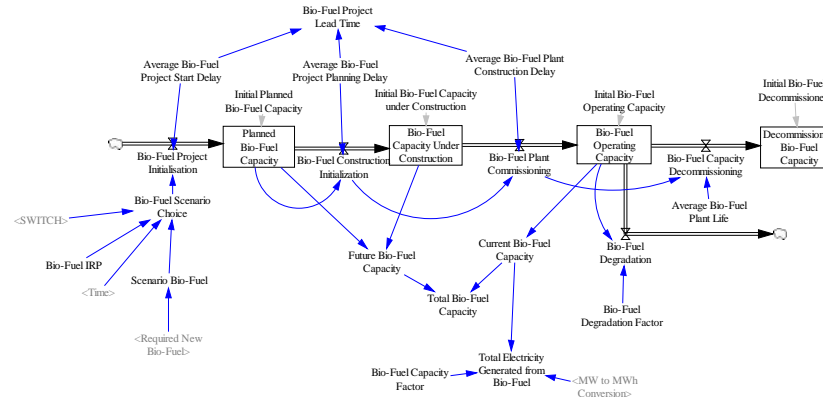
Bio-Fuel Project Lead Time

Average Bio-Fuel Project Start Delay

Average Bio-Fuel Project Planning Delay

Average Bio-Fuel Plant Construction Delay

Initial Planned Bio-Fuel Capacity

Initial Bio-Fuel Capacity under Construction

Inital Bio-Fuel Operating Capacity

Initial Bio-Fuel Decommissioned

Planned Bio-Fuel Capacity

Bio-Fuel Capacity Under Construction

Bio-Fuel Operating Capacity

Decommissioned Bio-Fuel Capacity

Bio-Fuel Project Initialisation

Bio-Fuel Construction Initialization

Bio-Fuel Plant Commissioning

Bio-Fuel Capacity Decommissioning

Bio-Fuel Scenario Choice

<SWITCH>

Average Bio-Fuel Plant Life

Bio-Fuel IRP

<Time>

Scenario Bio-Fuel

Future Bio-Fuel Capacity

Current Bio-Fuel Capacity

Bio-Fuel Degradation

Total Bio-Fuel Capacity

Bio-Fuel Degradation Factor

<Required New Bio-Fuel>

Bio-Fuel Capacity Factor

Total Electricity Generated from Bio-Fuel

<MW to MWh Conversion>